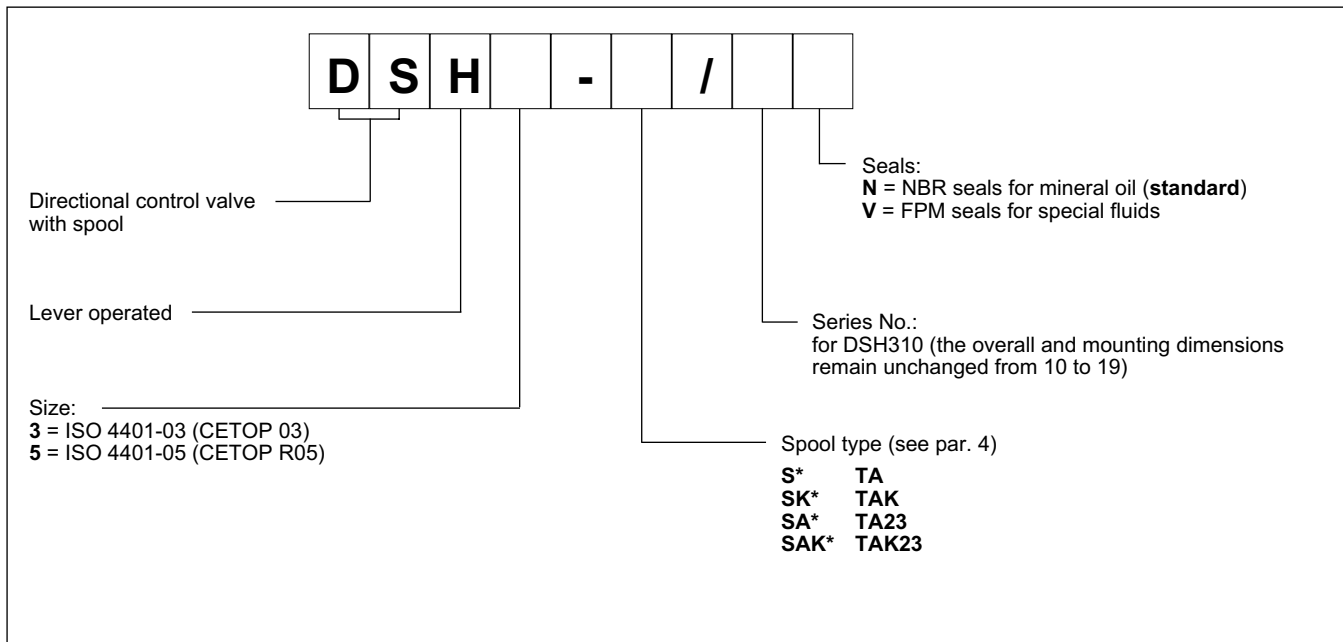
| D | S | H |  | - |  | / |  |  |
|---|---|---|---|---|---|---|---|---|

Seals:
**N** = NBR seals for mineral oil (**standard**)
**V** = FPM seals for special fluids

Directional control valve with spool

Lever operated

Series No.:
for DSH310 (the overall and mounting dimensions remain unchanged from 10 to 19)

Size:
**3** = ISO 4401-03 (CETOP 03)
**5** = ISO 4401-05 (CETOP R05)

Spool type (see par. 4)

| | |
|---|---|
| **S*** | **TA** |
| **SK*** | **TAK** |
| **SA*** | **TA23** |
| **SAK*** | **TAK23** |